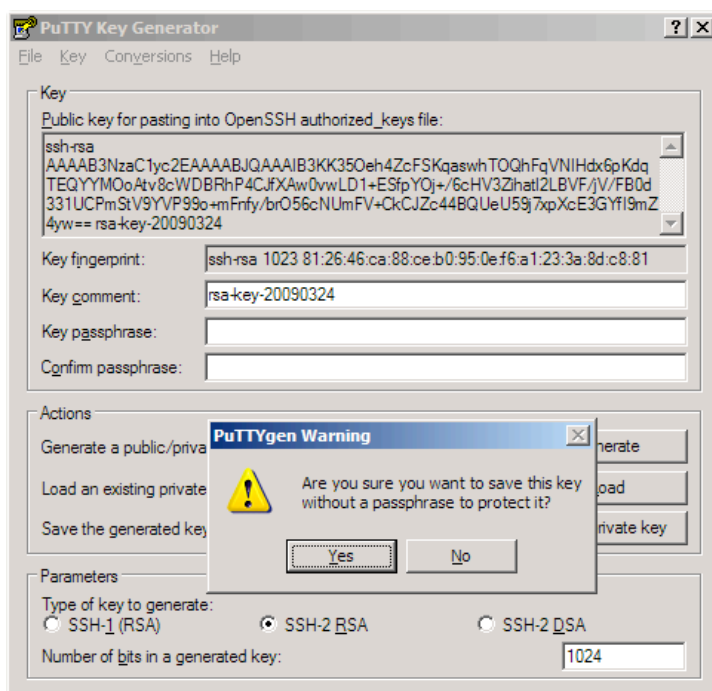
PuTTY Key Generator

? X

File Key Conversions Help

Key

Public key for pasting into OpenSSH authorized_keys file:

ssh-rsa AAAAB3NzaC1yc2EAAAABJQAAAIB3KK35Oeh4ZcFSKqaswhTOQhFqVNIHdx6pKdqTEQYYMOoAtv8cWDBRhP4CJfXAw0vwLD1+ESfpYOj+/6cHV3ZihatI2LBVF/jV/FB0d331UCPmStV9YVP99o+mFnfy/brO56cNUmFV+CkCJZc44BQUeU59j7xpXcE3GYfI9mZ4yw== rsa-key-20090324

Key fingerprint: ssh-rsa 1023 81:26:46:ca:88:ce:b0:95:0e:f6:a1:23:3a:8d:c8:81

Key comment: rsa-key-20090324

Key passphrase:

Confirm passphrase:

Actions

Generate a public/priva

Load an existing private

Save the generated key

nerate

oad

rivate key

PuTTYgen Warning

Are you sure you want to save this key without a passphrase to protect it?

Yes

No

Parameters

Type of key to generate:

SSH-1 (RSA)

SSH-2 RSA

SSH-2 DSA

Number of bits in a generated key: 1024